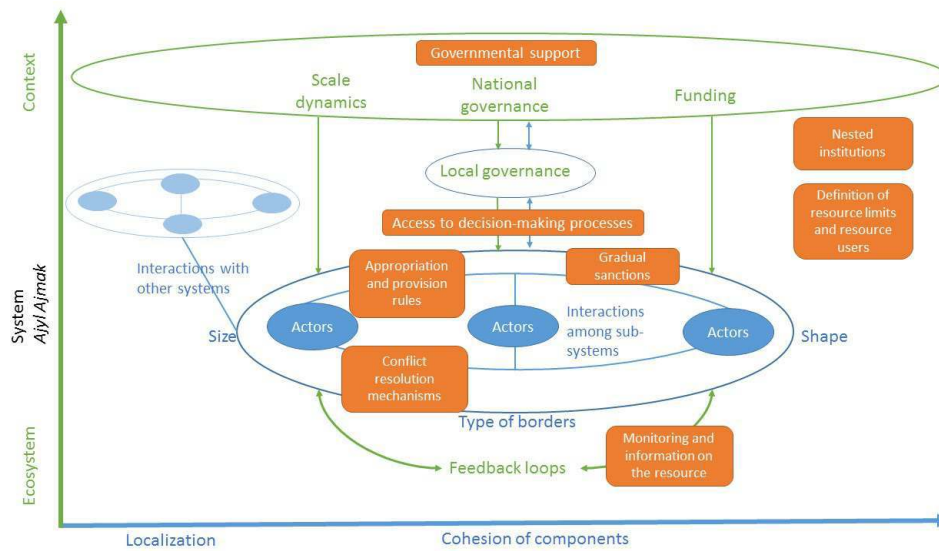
Context

Governmental support

Scale dynamics

National governance

Funding

Nested institutions

Local governance

Definition of resource limits and resource users

Access to decision-making processes

Interactions with other systems

Appropriation and provision rules

Gradual sanctions

System
Ajyl Ajmak

Size

Actors

Actors

Interactions among sub-systems

Actors

Shape

Conflict resolution mechanisms

Type of borders

Monitoring and information on the resource

Feedback loops

Ecosystem

Localization

Cohesion of components